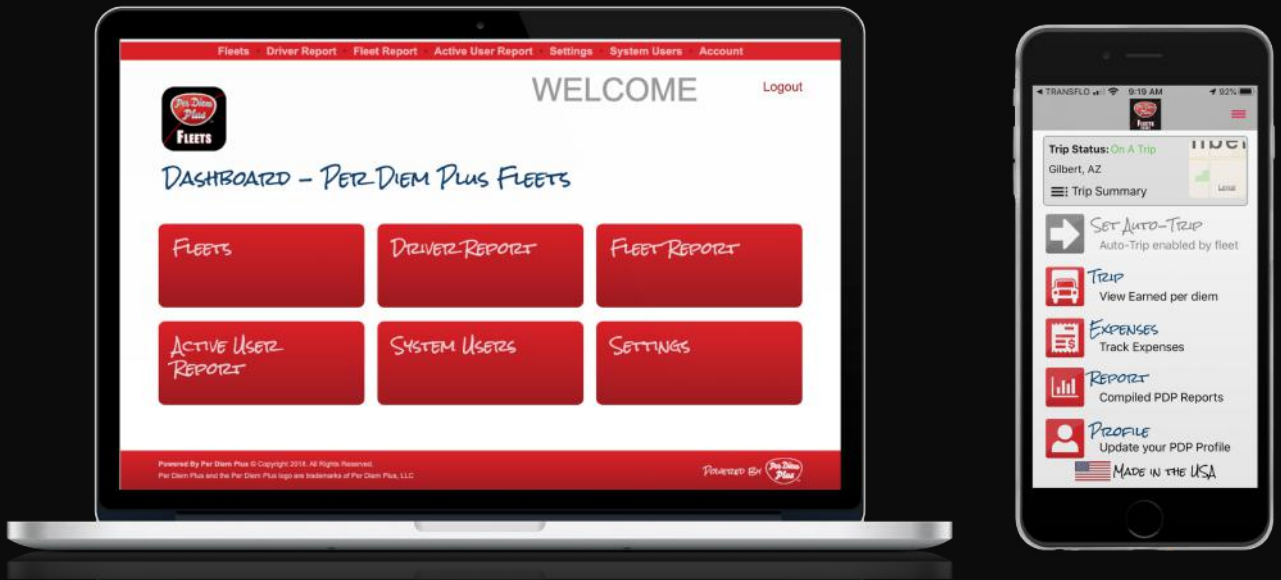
Fleets Driver Report Fleet Report Active User Report Settings System Users Account

Per Diem Plus FLEETS

WELCOME

Logout

DASHBOARD – PER DIEM PLUS FLEETS

FLEETS

DRIVER REPORT

FLEET REPORT

ACTIVE USER REPORT

SYSTEM USERS

SETTINGS

Powered By Per Diem Plus © Copyright 2016. All Rights Reserved.
Per Diem Plus and the Per Diem Plus logo are trademarks of Per Diem Plus, LLC

POWERED BY Per Diem Plus

TRANSFLO 9:19 AM 92%

Trip Status: On A Trip
Gilbert, AZ
Trip Summary

SET AUTO-TRIP
Auto-Trip enabled by fleet

TRIP
View Earned per diem

EXPENSES
Track Expenses

REPORT
Compiled PDP Reports

PROFILE
Update your PDP Profile

MADE IN THE USA